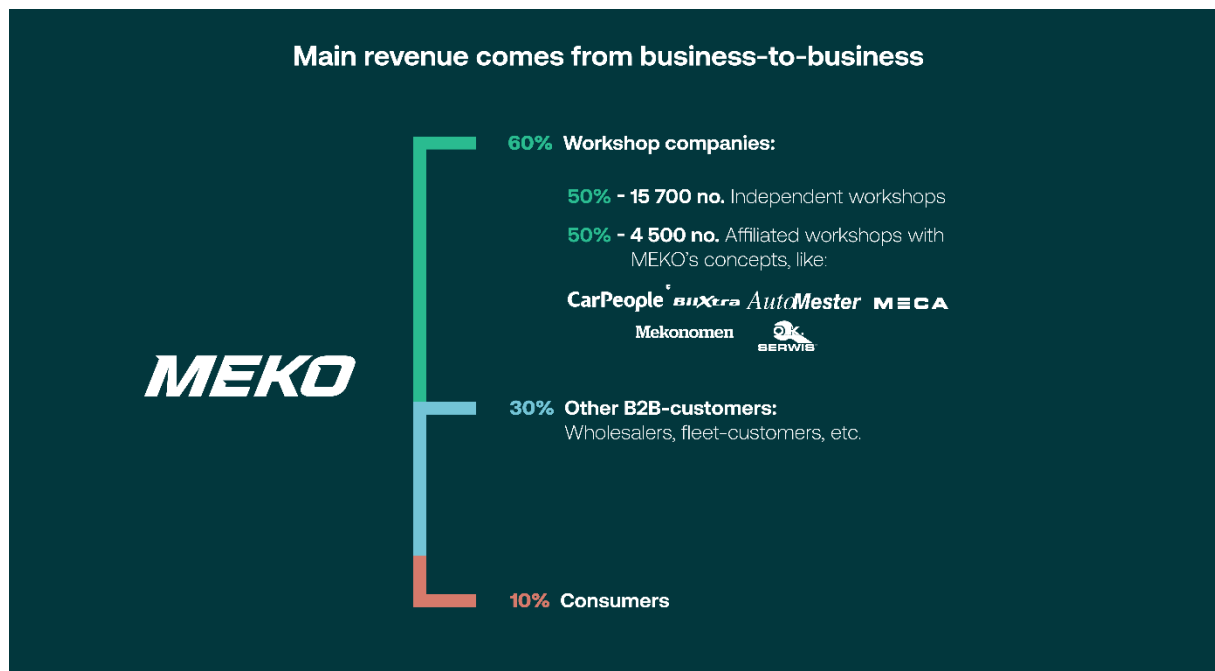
Main revenue comes from business-to-business

MEKO

60% Workshop companies:

50% - 15 700 no. Independent workshops

50% - 4 500 no. Affiliated workshops with MEKO's concepts, like:

CarPeople BilXtra AutoMester MECA Mekonomen OK SERWIS

30% Other B2B-customers: Wholesalers, fleet-customers, etc.

10% Consumers